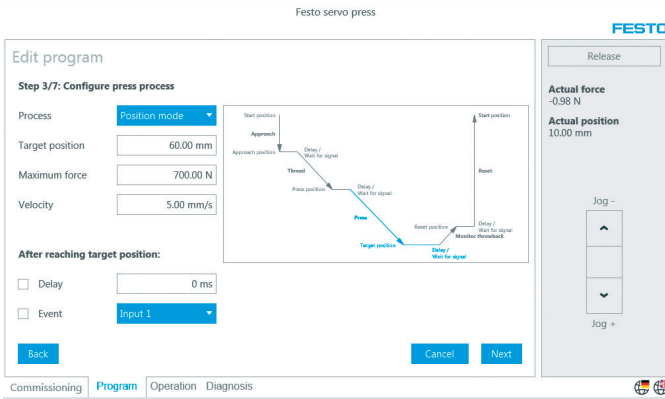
Festo servo press

FESTO

Edit program

Step 3/7: Configure press process

Process
Position mode

Target position
60.00 mm

Maximum force
700.00 N

Velocity
5.00 mm/s

Start position
Approach
Approach position
Delay / Wait for signal
Thread
Press position
Delay / Wait for signal
Press
Target position
Delay / Wait for signal
Reset position
Delay / Wait for signal
Monitor threeback
Reset
Start position

After reaching target position:

Delay
0 ms

Event
Input 1

Back

Cancel

Next

Release

Actual force
-0.98 N

Actual position
10.00 mm

Jog -

Jog +

Commissioning
Program
Operation
Diagnosis